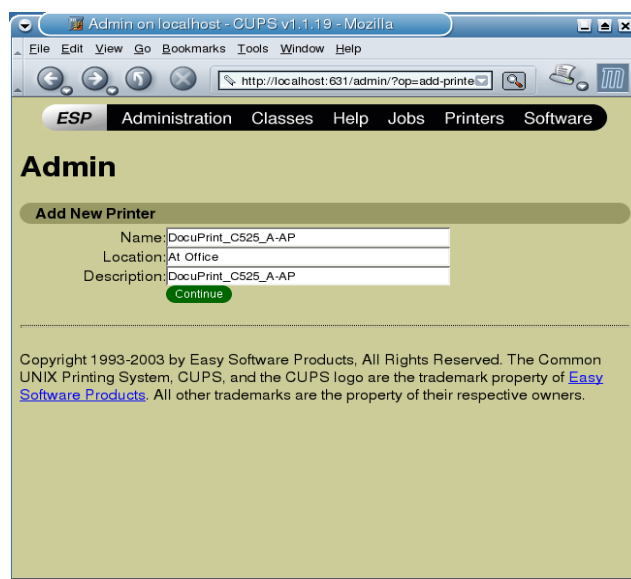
Admin on localhost - CUPS v1.1.19 - Mozilla

File Edit View Go Bookmarks Tools Window Help

http://localhost:631/admin/?op=add-printe

ESP Administration Classes Help Jobs Printers Software

Admin

Add New Printer

Name: DocuPrint_C525_A-AP
Location: At Office
Description: DocuPrint_C525_A-AP

Continue

Copyright 1993-2003 by Easy Software Products, All Rights Reserved. The Common UNIX Printing System, CUPS, and the CUPS logo are the trademark property of Easy Software Products. All other trademarks are the property of their respective owners.